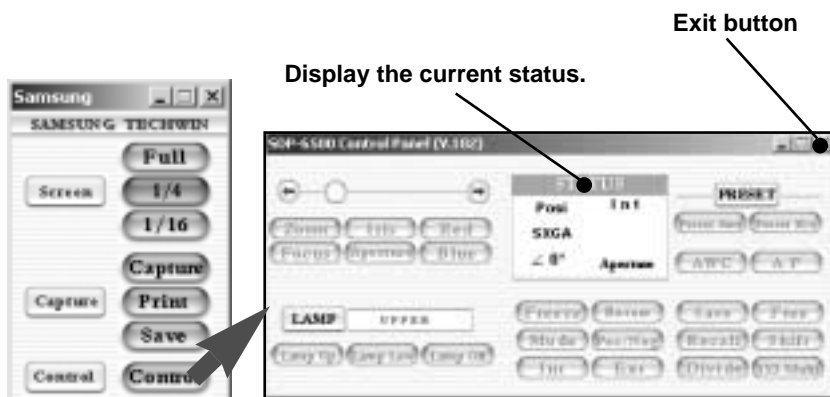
Exit button

Display the current status.

Samsung

SAMSUNG TECHWIN

Screen

Full

1/4

1/16

Capture

Capture

Print

Save

Control

Control

SDP-6500 Control Panel (V.102)

Zoom

Iris

Red

Focus

Aperture

Blue

STATUS

Posi

Int

SXGA

∠ 0°

Aperture

PRESET

Preset Set

Preset Run

AWC

AF

LAMP

UPPER

Lamp Up

Lamp Low

Lamp Off

Freeze

Reverse

Mode

Pos/Neg

Int

Ext

Save

Free

Recall

Shift

Divide

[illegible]